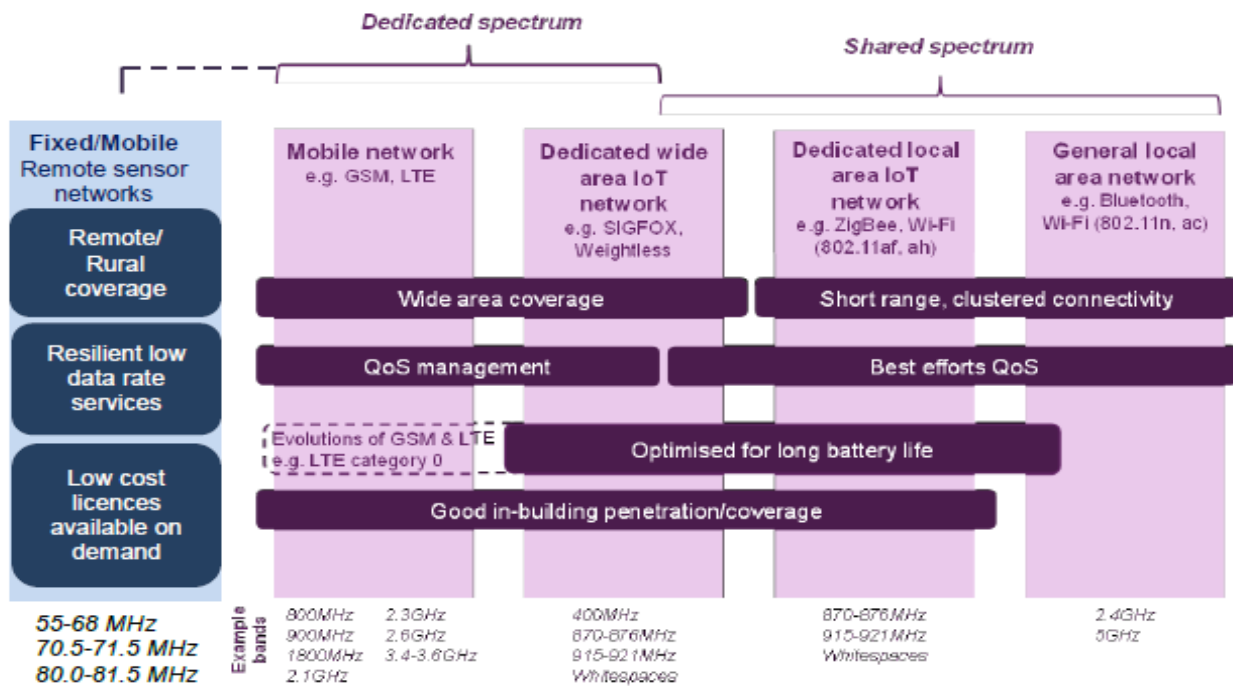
Dedicated spectrum

Shared spectrum

Fixed/Mobile
Remote sensor networks

Remote/ Rural coverage

Resilient low data rate services

Low cost licences available on demand

Mobile network
e.g. GSM, LTE

Dedicated wide area IoT network
e.g. SIGFOX, Weightless

Dedicated local area IoT network
e.g. ZigBee, Wi-Fi (802.11af, ah)

General local area network
e.g. Bluetooth, Wi-Fi (802.11n, ac)

Wide area coverage

Short range, clustered connectivity

QoS management

Best efforts QoS

Evolutions of GSM & LTE
e.g. LTE category 0

Optimised for long battery life

Good in-building penetration/coverage

55-68 MHz
70.5-71.5 MHz
80.0-81.5 MHz

Example bands

800MHz
900MHz
1800MHz
2.1GHz

2.3GHz
2.6GHz
3.4-3.6GHz

400MHz
870-876MHz
915-921MHz
Whitespaces

870-876MHz
915-921MHz
Whitespaces

2.4GHz
5GHz